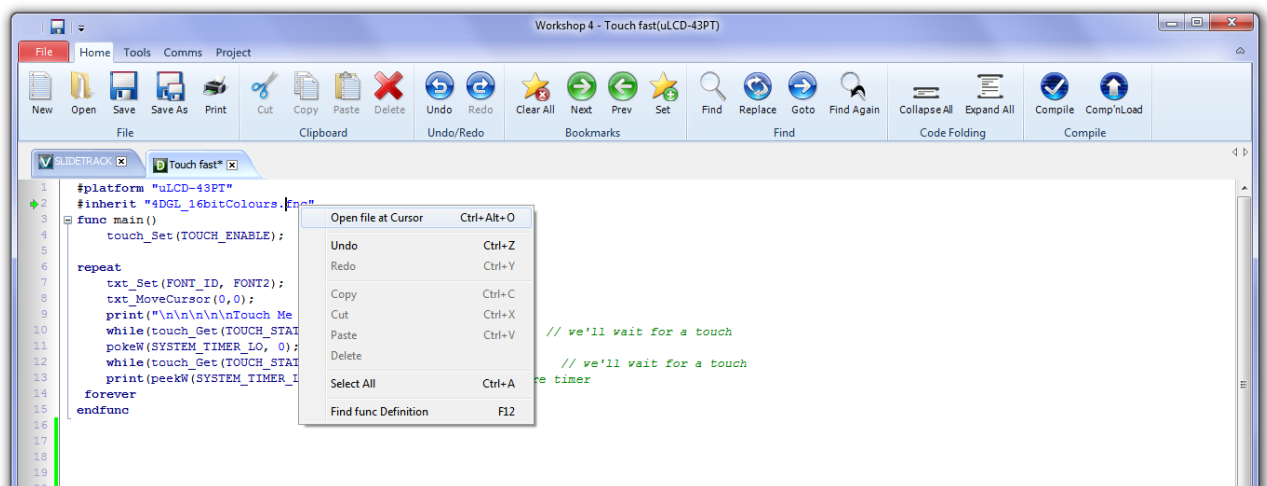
Workshop 4 - Touch fast(uLCD-43PT)

File Home Tools Comms Project

New Open Save Save As Print
File

Cut Copy Paste Delete
Clipboard

Undo Redo
Undo/Redo

Clear All Next Prev Set
Bookmarks

Find Replace Goto Find Again
Find

Collapse All Expand All
Code Folding

Compile Comp'nLoad
Compile

SLIDETRACK
Touch fast*

1 #platform "uLCD-43PT"
2 #inherit "4DGL_16bitColours.fnc"
3 func main()
4 touch_Set(TOUCH_ENABLE);
5
6 repeat
7 txt_Set(FONT_ID, FONT2);
8 txt_MoveCursor(0,0);
9 print("\n\n\n\n\nTouch Me
10 while(touch_Get(TOUCH_STAT // we'll wait for a touch
11 pokeW(SYSTEM_TIMER_LO, 0);
12 while(touch_Get(TOUCH_STAT // we'll wait for a touch
13 print(peekW(SYSTEM_TIMER_L re timer
14 forever
15 endfunc
16
17
18
19

Open file at Cursor Ctrl+Alt+O
Undo Ctrl+Z
Redo Ctrl+Y
Copy Ctrl+C
Cut Ctrl+X
Paste Ctrl+V
Delete
Select All Ctrl+A
Find func Definition F12